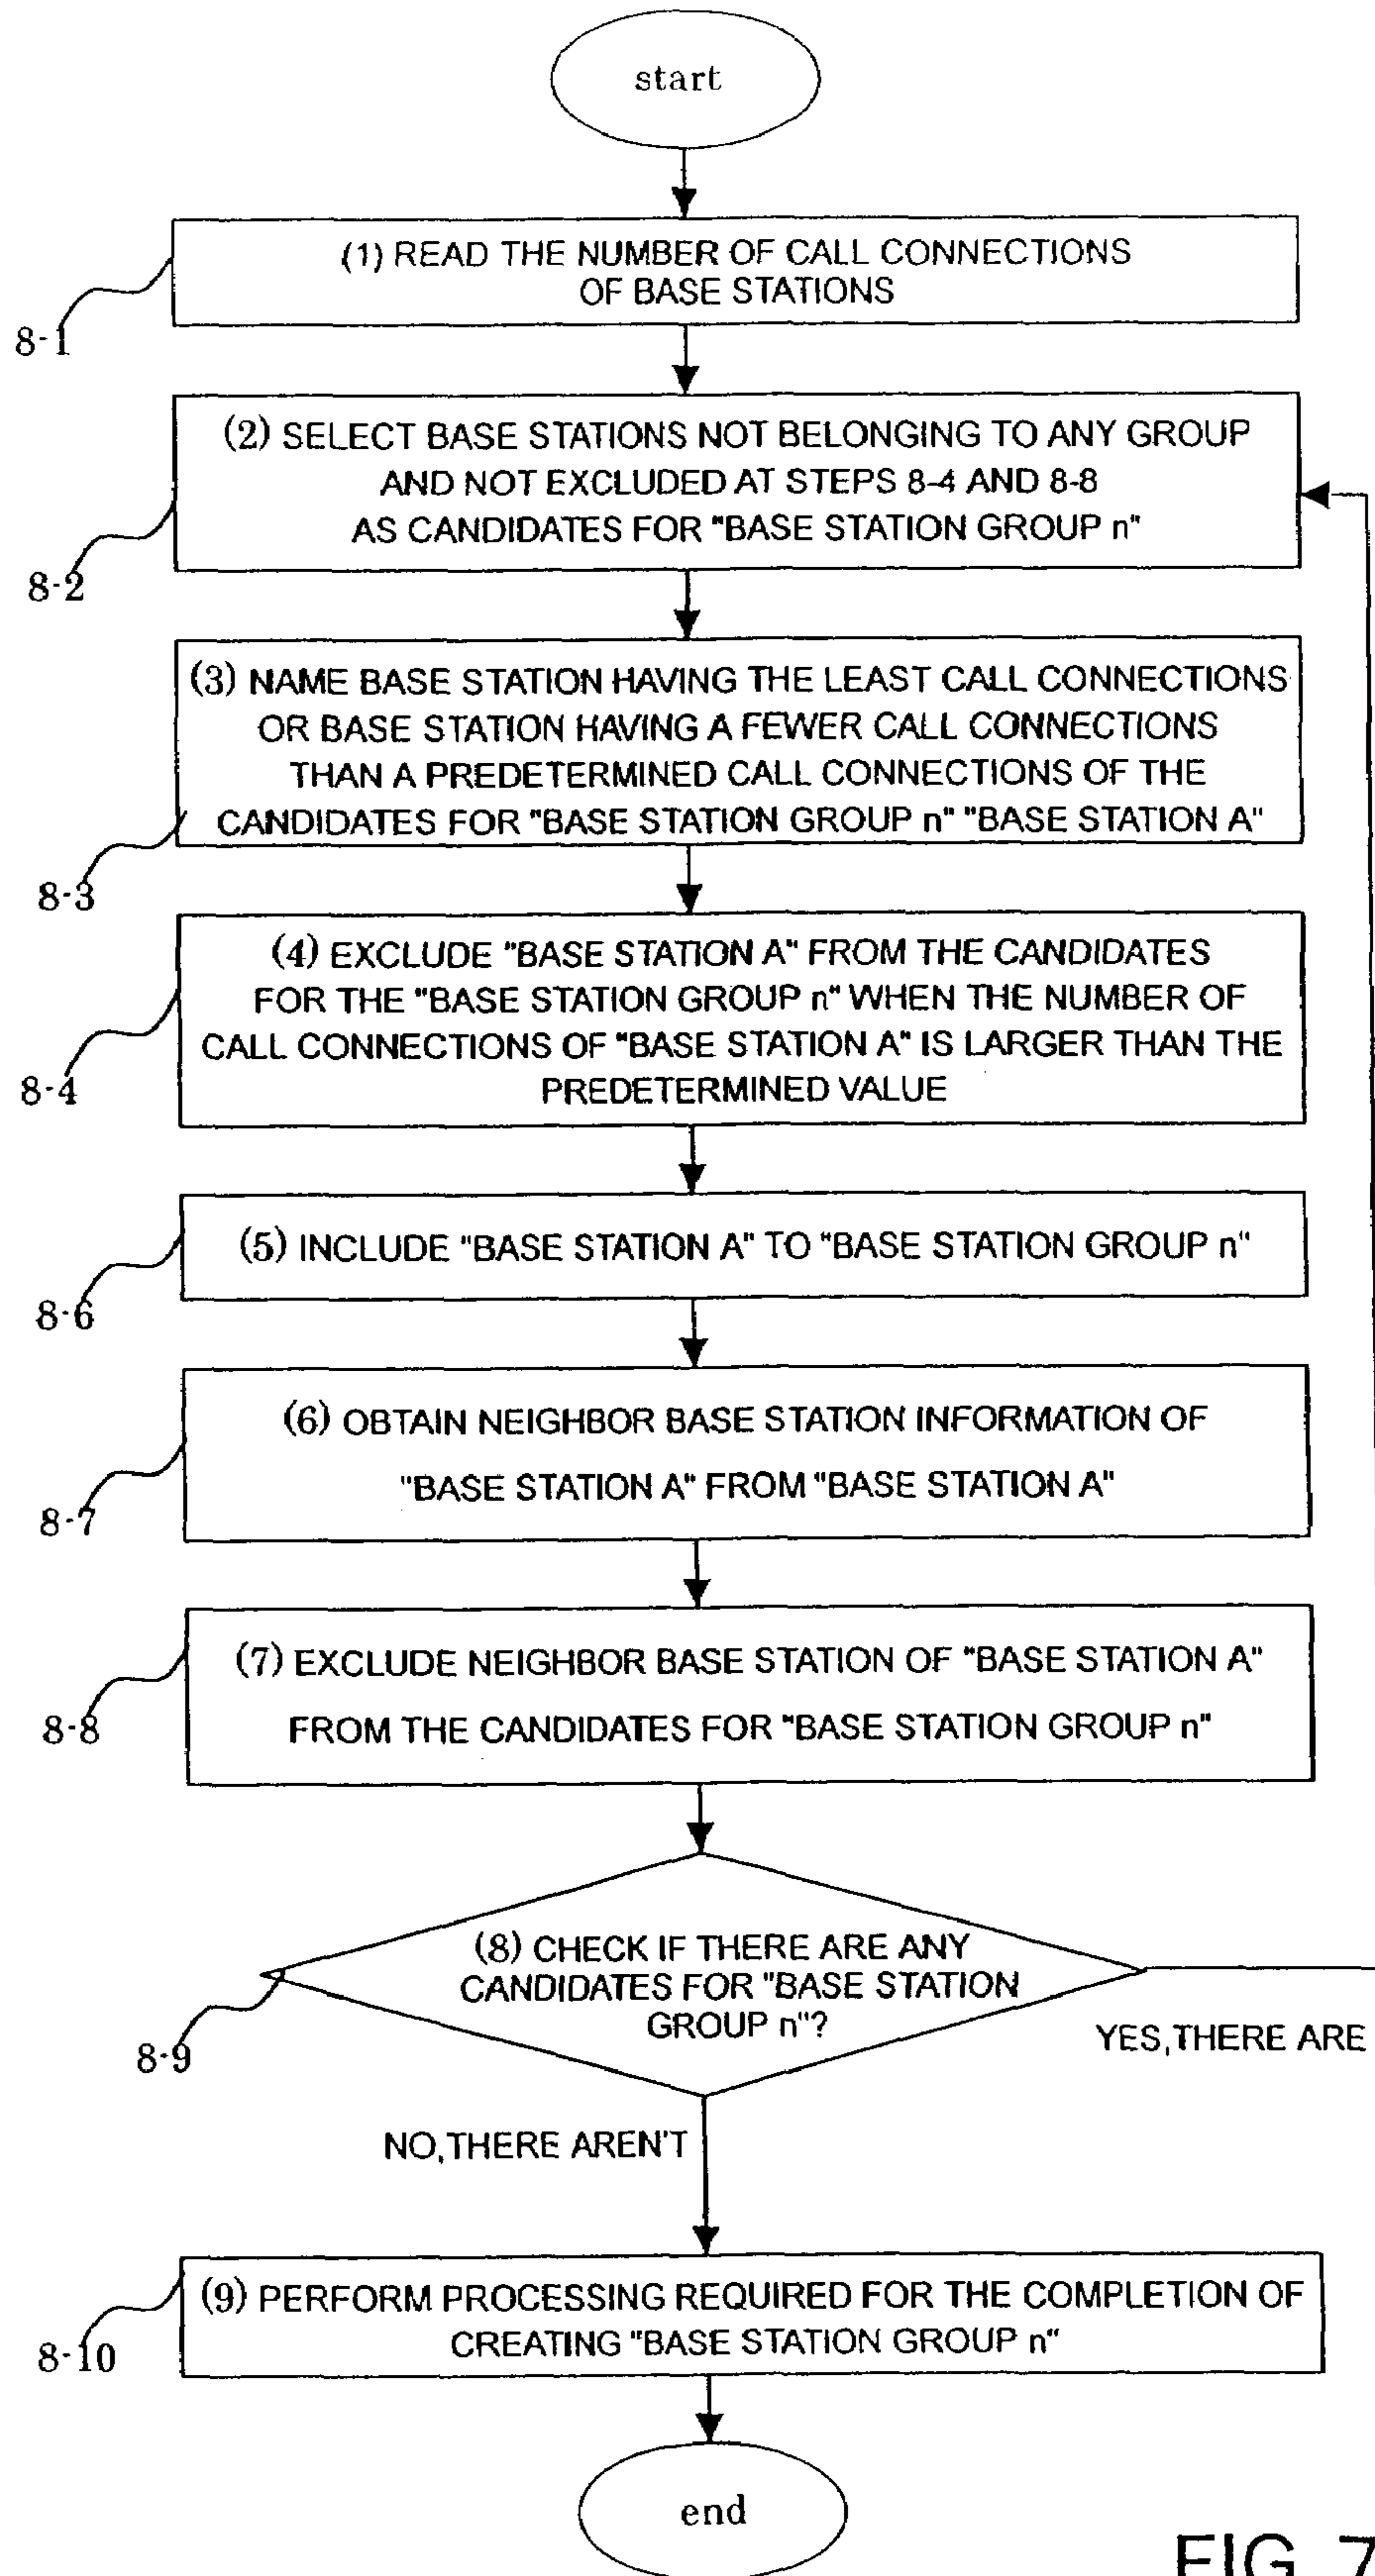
start

8-1

(1) READ THE NUMBER OF CALL CONNECTIONS OF BASE STATIONS

8-2

(2) SELECT BASE STATIONS NOT BELONGING TO ANY GROUP AND NOT EXCLUDED AT STEPS 8-4 AND 8-8 AS CANDIDATES FOR "BASE STATION GROUP n"

8-3

(3) NAME BASE STATION HAVING THE LEAST CALL CONNECTIONS OR BASE STATION HAVING A FEWER CALL CONNECTIONS THAN A PREDETERMINED CALL CONNECTIONS OF THE CANDIDATES FOR "BASE STATION GROUP n" "BASE STATION A"

8-4

(4) EXCLUDE "BASE STATION A" FROM THE CANDIDATES FOR THE "BASE STATION GROUP n" WHEN THE NUMBER OF CALL CONNECTIONS OF "BASE STATION A" IS LARGER THAN THE PREDETERMINED VALUE

8-6

(5) INCLUDE "BASE STATION A" TO "BASE STATION GROUP n"

8-7

(6) OBTAIN NEIGHBOR BASE STATION INFORMATION OF "BASE STATION A" FROM "BASE STATION A"

8-8

(7) EXCLUDE NEIGHBOR BASE STATION OF "BASE STATION A" FROM THE CANDIDATES FOR "BASE STATION GROUP n"

8-9

(8) CHECK IF THERE ARE ANY CANDIDATES FOR "BASE STATION GROUP n"?

YES,THERE ARE

NO,THERE AREN'T

8-10

(9) PERFORM PROCESSING REQUIRED FOR THE COMPLETION OF CREATING "BASE STATION GROUP n"

end

FIG. 7